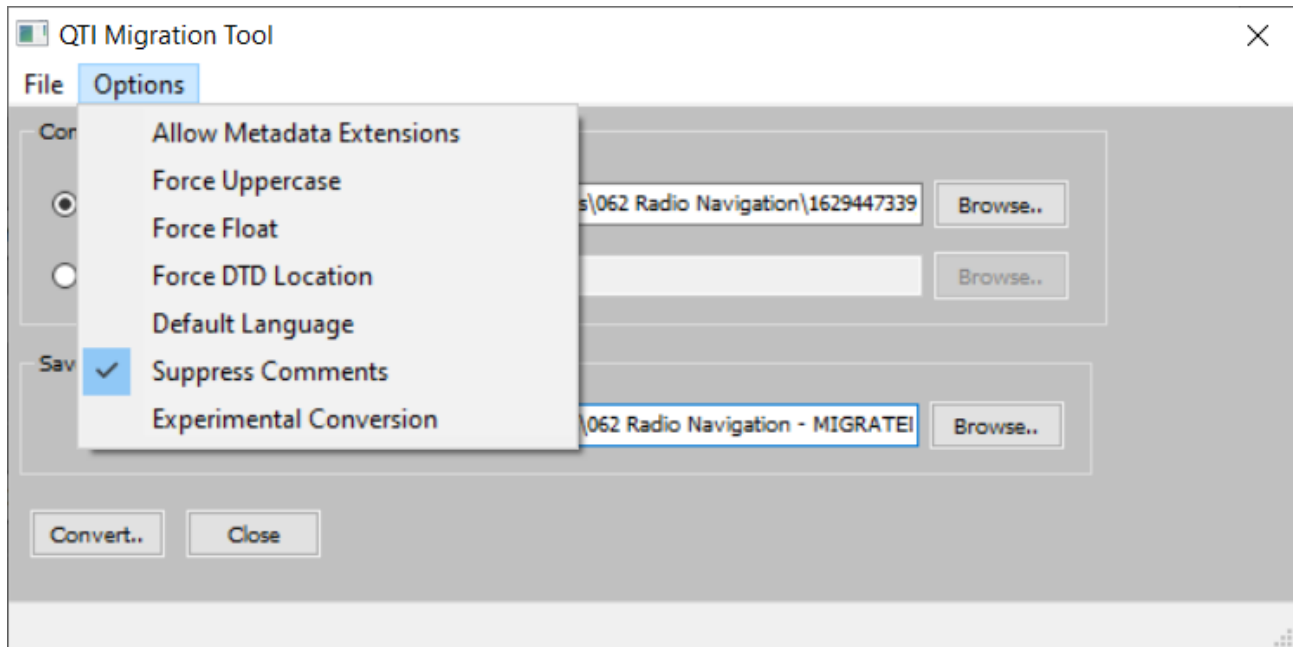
QTI Migration Tool

File Options

Allow Metadata Extensions
Force Uppercase
Force Float
Force DTD Location
Default Language
✓ Suppress Comments
Experimental Conversion

Con

s\062 Radio Navigation\1629447339 Browse..

Browse..

Sav

\062 Radio Navigation - MIGRATEI Browse..

Convert.. Close